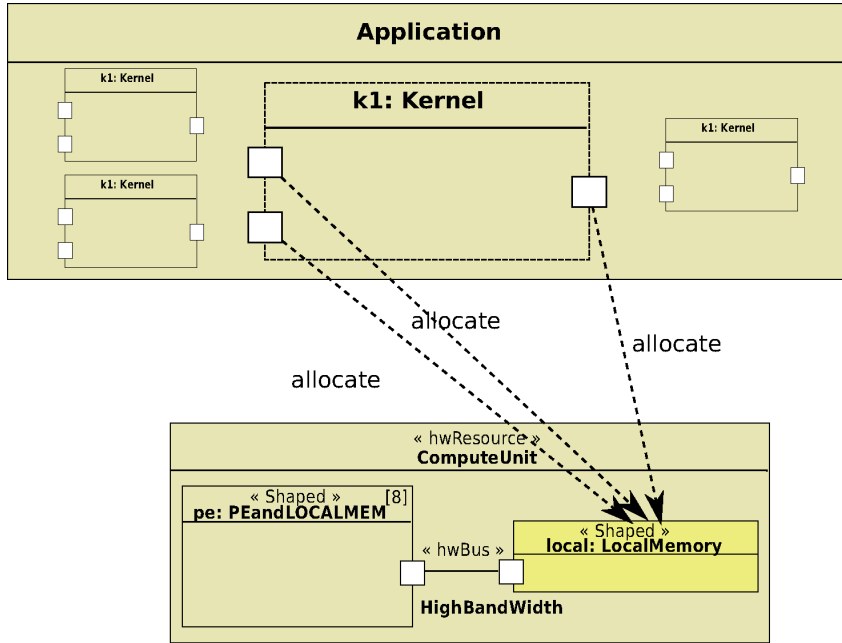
Application

k1: Kernel

k1: Kernel

k1: Kernel

k1: Kernel

allocate

allocate

allocate

« hwResource »
ComputeUnit

« Shaped »
pe: PEandLOCALMEM
[8]

« hwBus »

« Shaped »
local: LocalMemory

HighBandWidth